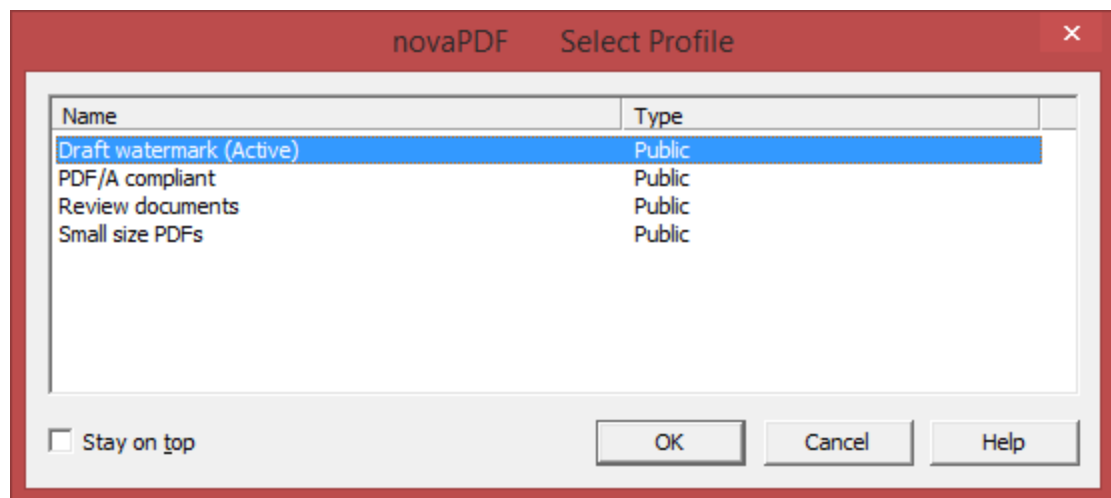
novaPDF Select Profile

| Name | Type |
|---|---|
| Draft watermark (Active) | Public |
| PDF/A compliant | Public |
| Review documents | Public |
| Small size PDFs | Public |

Stay on top

OK

Cancel

Help